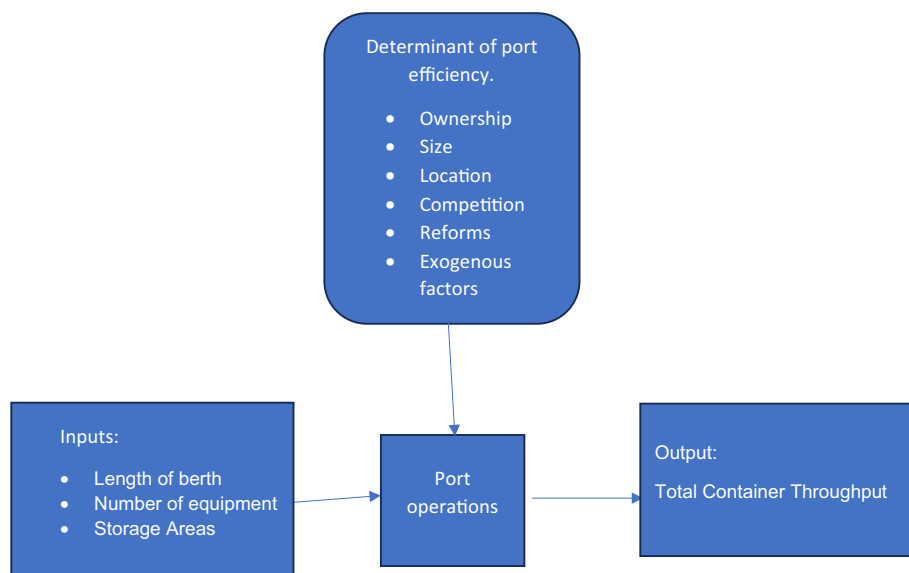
Determinant of port efficiency.

- Ownership
- Size
- Location
- Competition
- Reforms
- Exogenous factors

Inputs:

- Length of berth
- Number of equipment
- Storage Areas

Port operations

Output:

Total Container Throughput